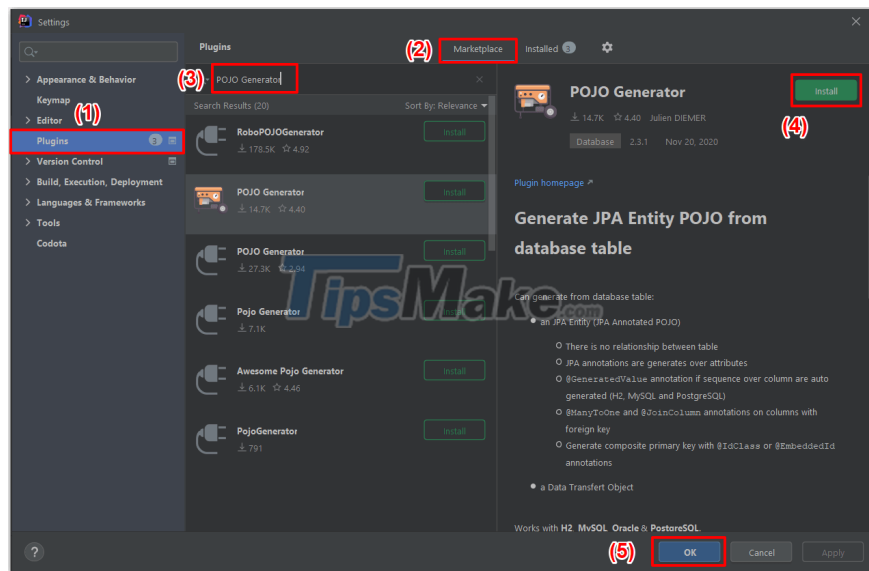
Settings

Plugins

(2) Marketplace Installed 3

Appearance & Behavior
Keymap
Editor (1)
Plugins 3
Version Control
Build, Execution, Deployment
Languages & Frameworks
Tools
Codota

(3) POJO Generator

Search Results (20) Sort By: Relevance

RoboPOJOGenerator
178.5K 4.92
Install

POJO Generator
14.7K 4.40
Install

POJO Generator
27.3K 2.94
Install

Pojo Generator
7.1K
Install

Awesome Pojo Generator
6.1K 4.46
Install

PojoGenerator
791
Install

POJO Generator
14.7K 4.40 Julien DIEMER
Database 2.3.1 Nov 20, 2020

Install

(4)

Plugin homepage ↗

Generate JPA Entity POJO from database table

Can generate from database table:

an JPA Entity (JPA Annotated POJO)

There is no relationship between table

JPA annotations are generates over attributes

@GeneratedValue annotation if sequence over column are auto generated (H2, MySQL and PostgreSQL)

@ManyToOne and @JoinColumn annotations on columns with foreign key

Generate composite primary key with @IdClass or @EmbeddedId annotations

a Data Transfert Object

Works with H2, MySQL, Oracle & PostgreSQL.

TipsMake.com

?

(5) OK Cancel Apply